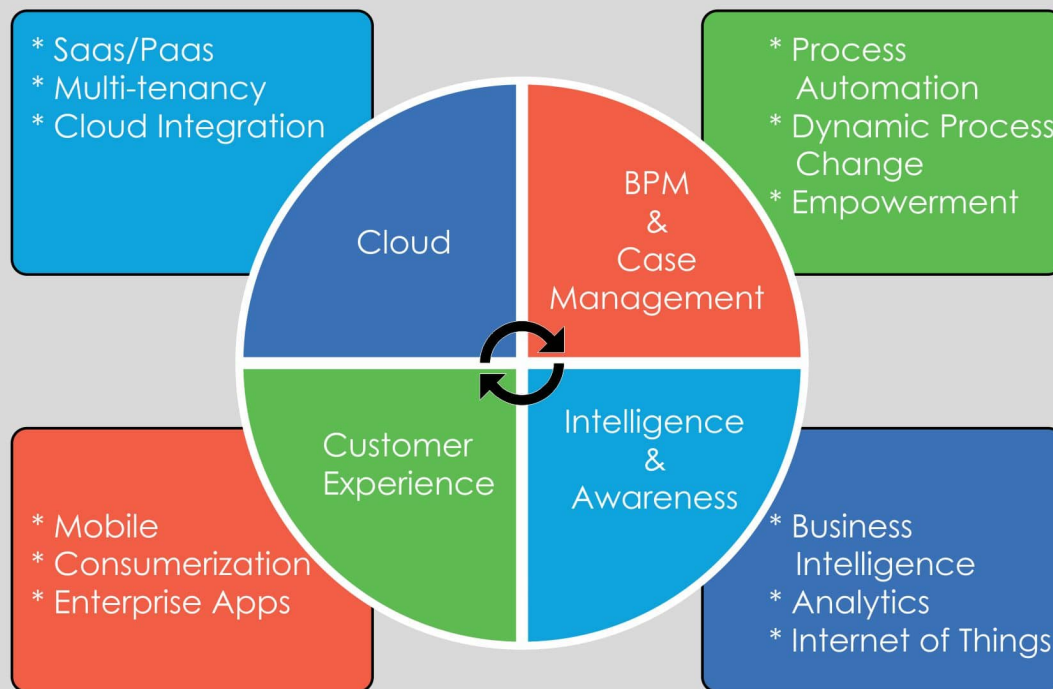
* Saas/Paas
* Multi-tenancy
* Cloud Integration

* Process Automation
* Dynamic Process Change
* Empowerment

Cloud

BPM & Case Management

Customer Experience

Intelligence & Awareness

* Mobile
* Consumerization
* Enterprise Apps

* Business Intelligence
* Analytics
* Internet of Things